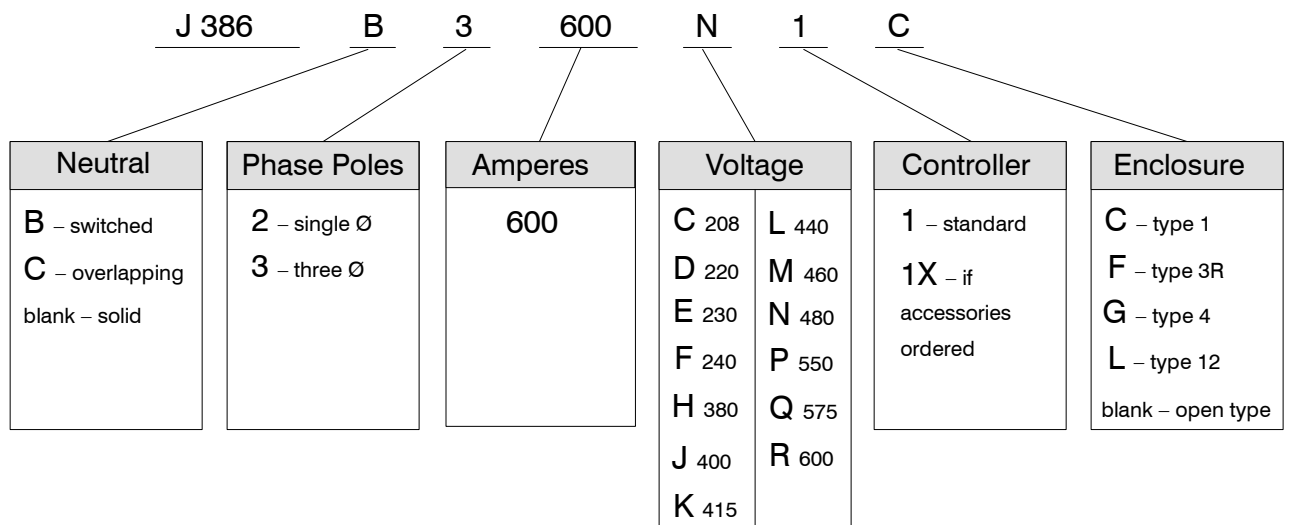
J 386 B 3 600 N 1 C

Neutral
B – switched
C – overlapping
blank – solid

Phase Poles
2 – single Ø
3 – three Ø

Amperes
600

Voltage
C 208
D 220
E 230
F 240
H 380
J 400
K 415
L 440
M 460
N 480
P 550
Q 575
R 600

Controller
1 – standard
1X – if accessories ordered

Enclosure
C – type 1
F – type 3R
G – type 4
L – type 12
blank – open type